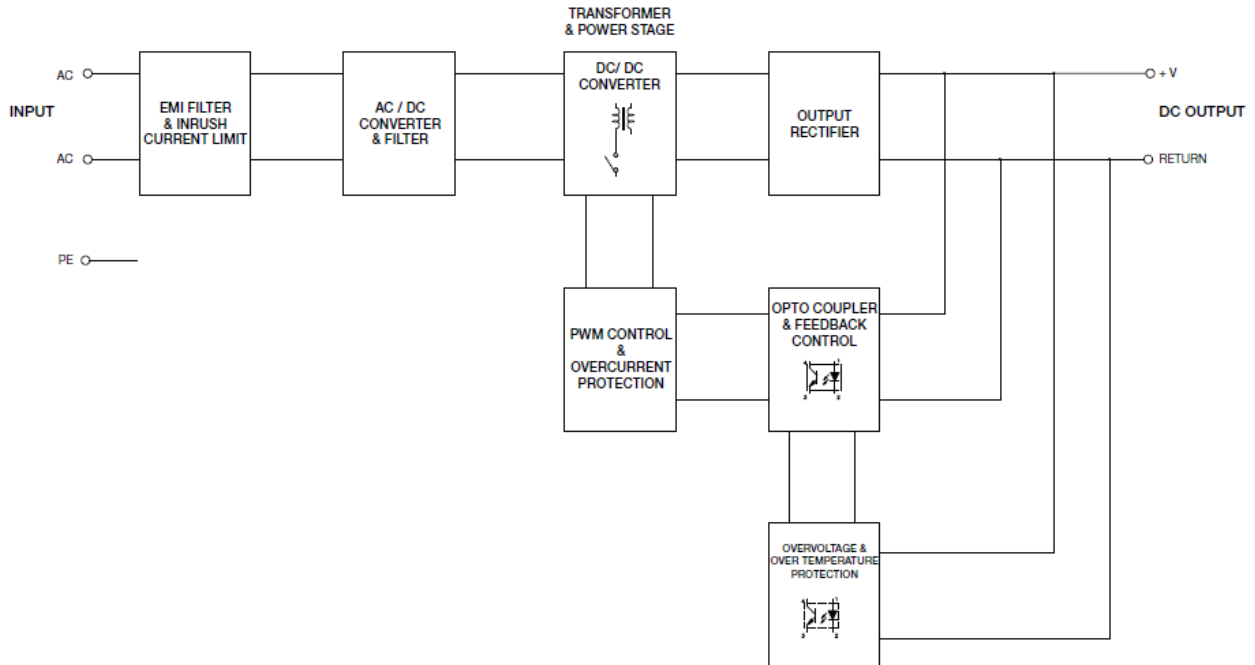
TRANSFORMER & POWER STAGE

AC

INPUT

AC

PE

EMI FILTER & INRUSH CURRENT LIMIT

AC / DC CONVERTER & FILTER

DC/ DC CONVERTER

OUTPUT RECTIFIER

+ V

DC OUTPUT

RETURN

PWM CONTROL & OVERCURRENT PROTECTION

OPTO COUPLER & FEEDBACK CONTROL

OVERVOLTAGE & OVER TEMPERATURE PROTECTION